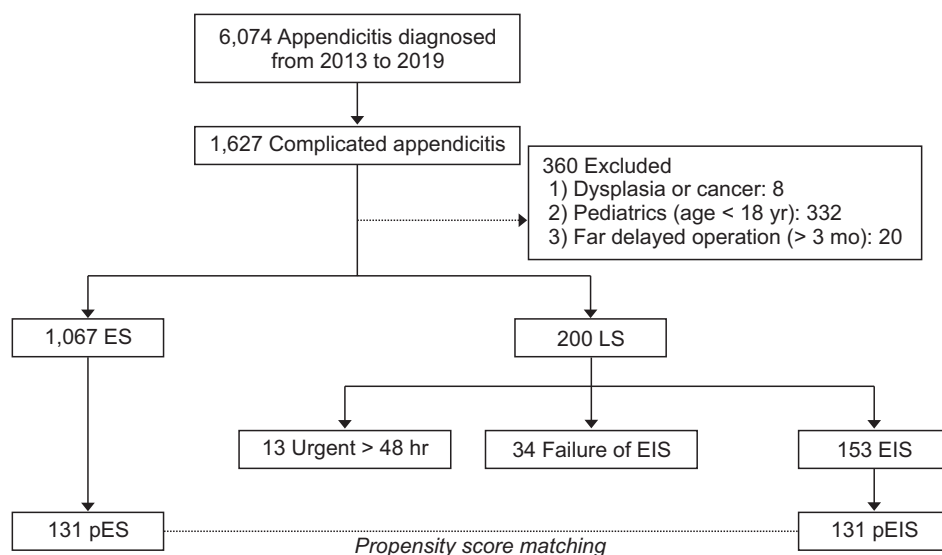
6,074 Appendicitis diagnosed from 2013 to 2019

1,627 Complicated appendicitis

360 Excluded
1) Dysplasia or cancer: 8
2) Pediatrics (age < 18 yr): 332
3) Far delayed operation (> 3 mo): 20

1,067 ES

200 LS

13 Urgent > 48 hr

34 Failure of EIS

153 EIS

131 pES

131 pEIS

Propensity score matching